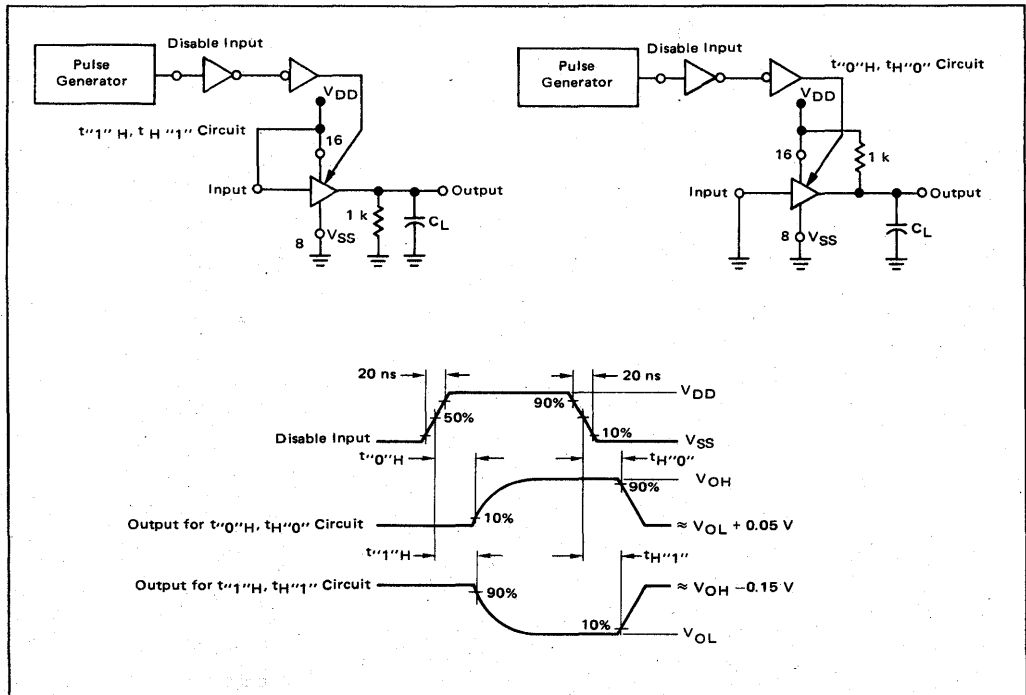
Pulse Generator

Disable Input

$V_{DD}$

t"1"H, tH"1" Circuit

16

Input

Output

1 k

$C_L$

8 $V_{SS}$

Pulse Generator

Disable Input

t"0"H, tH"0" Circuit

$V_{DD}$

16

1 k

Input

Output

8 $V_{SS}$

$C_L$

20 ns

20 ns

$V_{DD}$

50%

90%

Disable Input

10%

$V_{SS}$

t"0"H

tH"0"

$V_{OH}$

90%

Output for t"0"H, tH"0" Circuit

10%

$\approx V_{OL} + 0.05$ V

t"1"H

tH"1"

Output for t"1"H, tH"1" Circuit

90%

$\approx V_{OH} - 0.15$ V

10%

$V_{OL}$